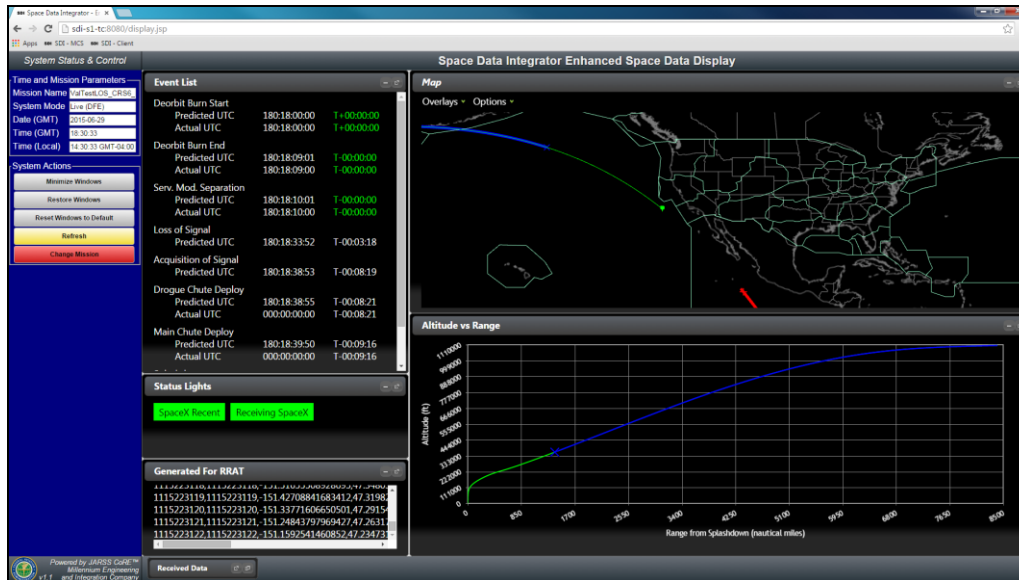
Space Data Integrator - E

sdi-s1-tc:8080/display.jsp

Apps SDI - MCS SDI - Client

System Status & Control

Space Data Integrator Enhanced Space Data Display

Time and Mission Parameters
Mission Name ValTestLOS_CRS6_
System Mode Live (DFE)
Date (GMT) 2015-06-29
Time (GMT) 18:30:33
Time (Local) 14:30:33 GMT-04:00

System Actions
Minimize Windows
Restore Windows
Reset Windows to Default
Refresh
Change Mission

Event List

Deorbit Burn Start
Predicted UTC 180:18:00:00 T+00:00:00
Actual UTC 180:18:00:00 T+00:00:00

Deorbit Burn End
Predicted UTC 180:18:09:01 T-00:00:00
Actual UTC 180:18:09:00 T-00:00:00

Serv. Mod. Separation
Predicted UTC 180:18:10:01 T-00:00:00
Actual UTC 180:18:10:00 T-00:00:00

Loss of Signal
Predicted UTC 180:18:33:52 T-00:03:18

Acquisition of Signal
Predicted UTC 180:18:38:53 T-00:08:19

Drogue Chute Deploy
Predicted UTC 180:18:38:55 T-00:08:21
Actual UTC 000:00:00:00 T-00:08:21

Main Chute Deploy
Predicted UTC 180:18:39:50 T-00:09:16
Actual UTC 000:00:00:00 T-00:09:16

Status Lights

SpaceX Recent Receiving SpaceX

Generated For RRAT

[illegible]
1115223119,1115223119,-151.42708841683412,47.31982
1115223120,1115223120,-151.33771606650501,47.29154
1115223121,1115223121,-151.24843797969427,47.26312
1115223122,1115223122,-151.1592541460852,47.23473

Map

Overlays Options

Altitude vs Range

Altitude (ft)
111000
99900
88800
77700
66600
55500
44400
33300
22200
11100
0

0 850 1700 2550 3400 4250 5100 5950 6800 7650 8500
Range from Splashdown (nautical miles)

Powered by JARSS CoRE™
Millennium Engineering and Integration Company
v1.1

Received Data